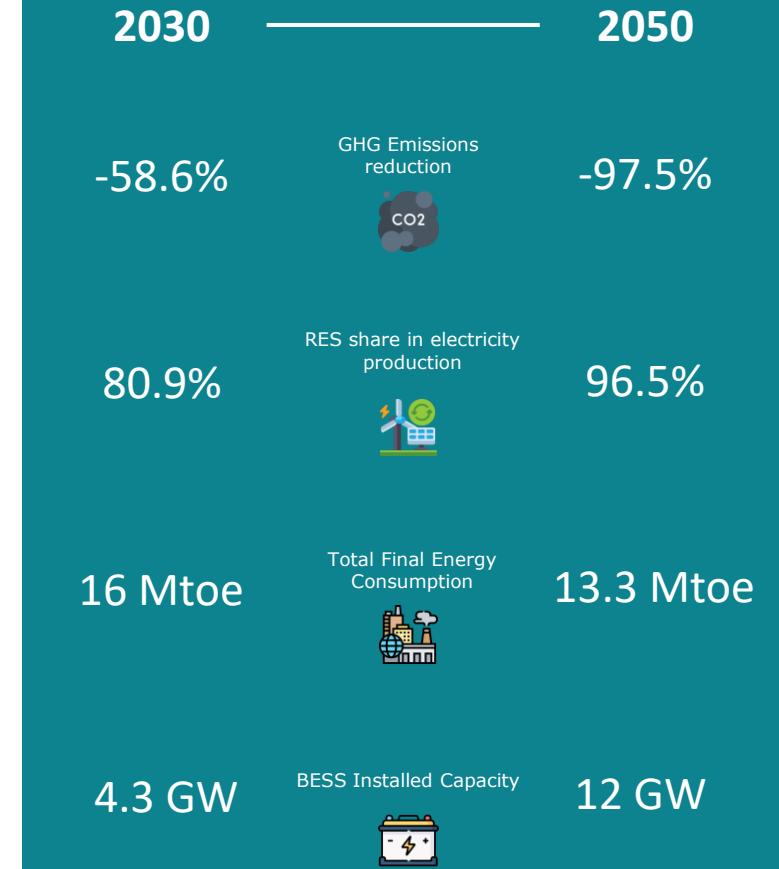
2030

2050

GHG Emissions reduction

-58.6%

CO2

-97.5%

RES share in electricity production

80.9%

96.5%

Total Final Energy Consumption

16 Mtoe

13.3 Mtoe

BESS Installed Capacity

4.3 GW

12 GW

- +